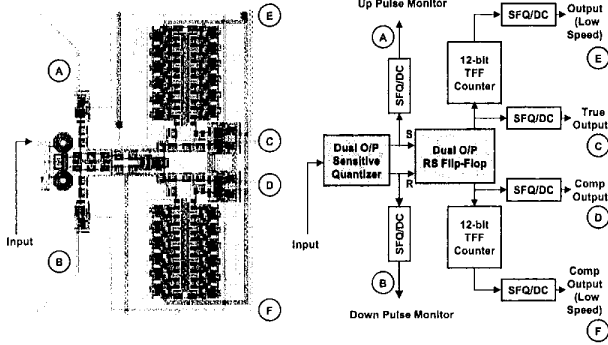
E

A

C

D

Input

B

F

Up Pulse Monitor

A

SFQ/DC

12-bit TFF Counter

SFQ/DC

Output (Low Speed)

E

SFQ/DC

True Output

C

Dual O/P Sensitive Quantizer

S

R

Dual O/P RS Flip-Flop

SFQ/DC

Comp Output

D

Input

SFQ/DC

12-bit TFF Counter

B

SFQ/DC

Comp Output (Low Speed)

Down Pulse Monitor

F